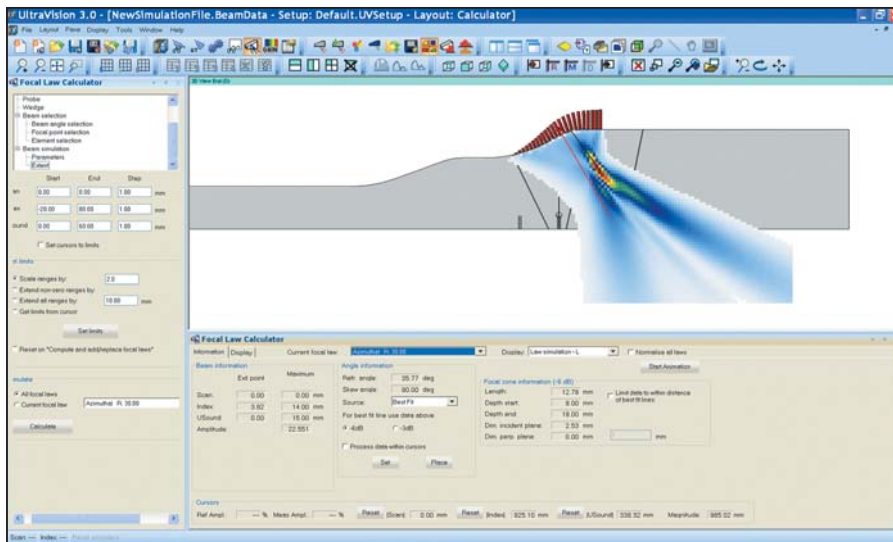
UltraVision 3.0 - [NewSimulationFile.BeamData - Setup: Default.UVSetup - Layout: Calculator]

File Layout Pane Display Tools Window Help

Focal Law Calculator

Probe
Wedge
Beam selection
Beam angle selection
Focal point selection
Element selection
Beam simulation
Parameters
Extent

Start End Step

ex 0.00 0.00 1.00 mm
ex -20.00 60.00 1.00 mm
ound 0.00 60.00 1.00 mm

Set cursors to limits

nt limits

Scale ranges by: 2.0
Extend non-zero ranges by:
Extend all ranges by: 10.00 mm
Get limits from cursor

Set limits

Reset on "Compute and add/replace focal laws"

imulate

All focal laws
Current focal law Azimuthal: R: 35.00

Calculate

View Bscan

Focal Law Calculator

Information Display Current focal law Azimuthal: R: 35.00 Display: Law simulation - L Normalize all laws

Beam information

| | Exit point | Maximum | |
|---|---|---|---|
| Scan: | 0.00 | 0.00 | mm |
| Index: | 3.82 | 14.00 | mm |
| USound: | 0.00 | 15.00 | mm |
| Amplitude: | | 22.551 | |

Angle information
Refr. angle: 35.77 deg
Skew angle: 90.00 deg
Source: Best Fit
For best fit line use data above
-6dB -3dB
Process data within cursors
Set Place

Start Animation

Focal zone information (-6 dB)
Length: 12.78 mm
Depth start: 6.00 mm
Depth end: 18.00 mm
Dim. incident plane: 2.53 mm
Dim. perp. plane: 0.00 mm

Limit data to within distance of best fit lines

mm

Cursors
Ref Ampl.: --- % Meas Ampl.: --- % Reset (Scan) 0.00 mm Reset (Index) 925.10 mm Reset (USound) 338.32 mm Magnitude: 985.02 mm

Scan --- Index ---